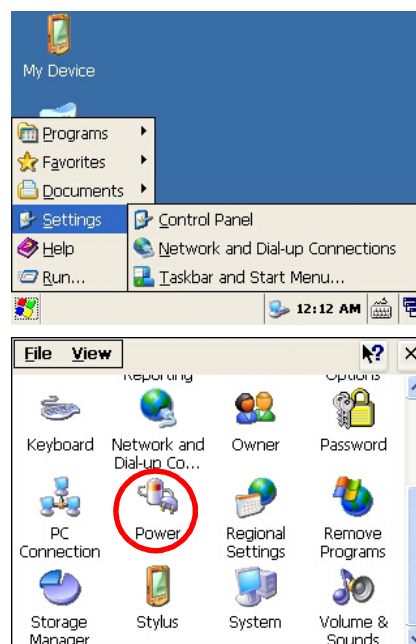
My Device

Programs
Favorites
Documents
Settings
Help
Run...

Control Panel
Network and Dial-up Connections
Taskbar and Start Menu...

12:12 AM

File View

Reporting
Options

Keyboard
Network and Dial-up Co...
Owner
Password

PC Connection
Power
Regional Settings
Remove Programs

Storage Manager
Stylus
System
Volume & Sounds